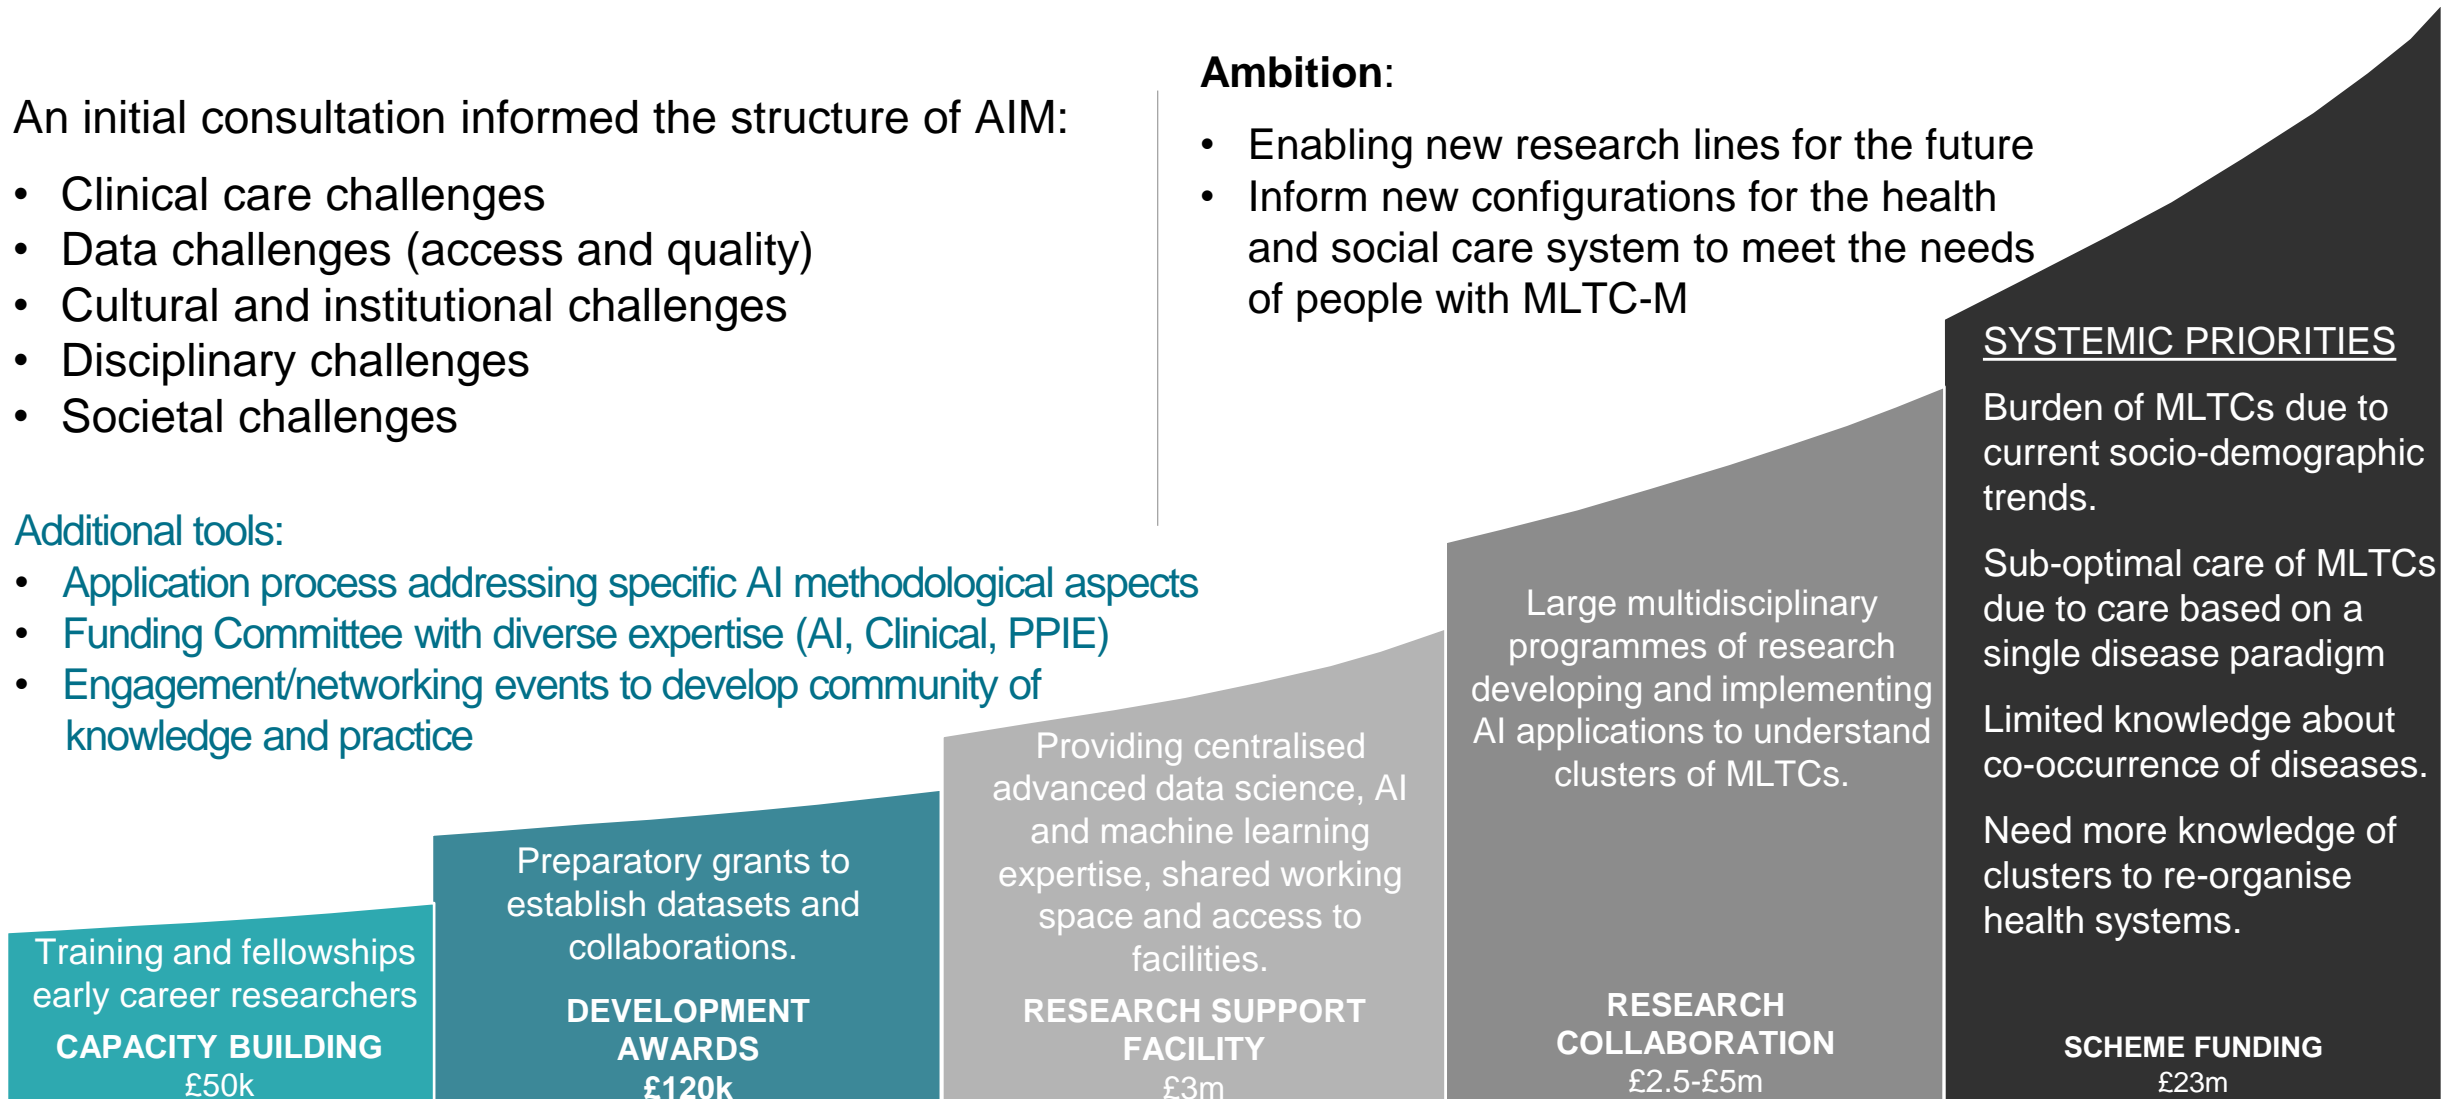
An initial consultation informed the structure of AIM:

- Clinical care challenges
- Data challenges (access and quality)
- Cultural and institutional challenges
- Disciplinary challenges
- Societal challenges

**Ambition**:

- Enabling new research lines for the future
- Inform new configurations for the health and social care system to meet the needs of people with MLTC-M

Additional tools:

- Application process addressing specific AI methodological aspects
- Funding Committee with diverse expertise (AI, Clinical, PPIE)
- Engagement/networking events to develop community of knowledge and practice

Training and fellowships early career researchers
CAPACITY BUILDING
£50k

Preparatory grants to establish datasets and collaborations.
DEVELOPMENT AWARDS
£120k

Providing centralised advanced data science, AI and machine learning expertise, shared working space and access to facilities.
RESEARCH SUPPORT FACILITY
£3m

Large multidisciplinary programmes of research developing and implementing AI applications to understand clusters of MLTCs.
RESEARCH COLLABORATION
£2.5-£5m

SYSTEMIC PRIORITIES

Burden of MLTCs due to current socio-demographic trends.

Sub-optimal care of MLTCs due to care based on a single disease paradigm

Limited knowledge about co-occurrence of diseases.

Need more knowledge of clusters to re-organise health systems.

SCHEME FUNDING
£23m